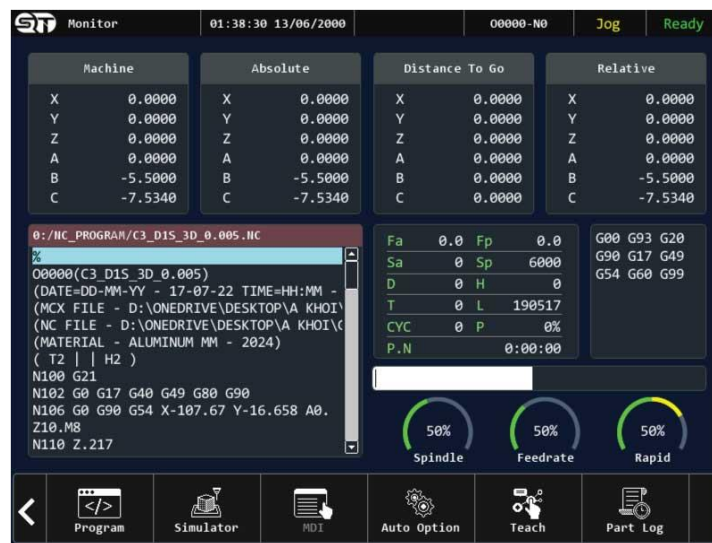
Monitor 01:38:30 13/06/2000 O0000-N0 Jog Ready

| Machine | |
|---|---|
| X | 0.0000 |
| Y | 0.0000 |
| Z | 0.0000 |
| A | 0.0000 |
| B | -5.5000 |
| C | -7.5340 |

| Absolute | |
|---|---|
| X | 0.0000 |
| Y | 0.0000 |
| Z | 0.0000 |
| A | 0.0000 |
| B | -5.5000 |
| C | -7.5340 |

| Distance To Go | |
|---|---|
| X | 0.0000 |
| Y | 0.0000 |
| Z | 0.0000 |
| A | 0.0000 |
| B | 0.0000 |
| C | 0.0000 |

| Relative | |
|---|---|
| X | 0.0000 |
| Y | 0.0000 |
| Z | 0.0000 |
| A | 0.0000 |
| B | -5.5000 |
| C | -7.5340 |

0:/NC_PROGRAM/C3_D1S_3D_0.005.NC
%
O0000(C3_D1S_3D_0.005)
(DATE=DD-MM-YY - 17-07-22 TIME=HH:MM -
(MCX FILE - D:\ONEDRIVE\DESKTOP\A KHOI\
(NC FILE - D:\ONEDRIVE\DESKTOP\A KHOI\(
(MATERIAL - ALUMINUM MM - 2024)
( T2 | | H2 )
N100 G21
N102 G0 G17 G40 G49 G80 G90
N106 G0 G90 G54 X-107.67 Y-16.658 A0.
Z10.M8
N110 Z.217

| Fa | 0.0 | Fp | 0.0 |
|---|---|---|---|
| Sa | 0 | Sp | 6000 |
| D | 0 | H | 0 |
| T | 0 | L | 190517 |
| CYC | 0 | P | 0% |
| P.N | | | 0:00:00 |

G00 G93 G20
G90 G17 G49
G54 G60 G99

50% Spindle
50% Feedrate
50% Rapid

Program Simulator MDI Auto Option Teach Part Log